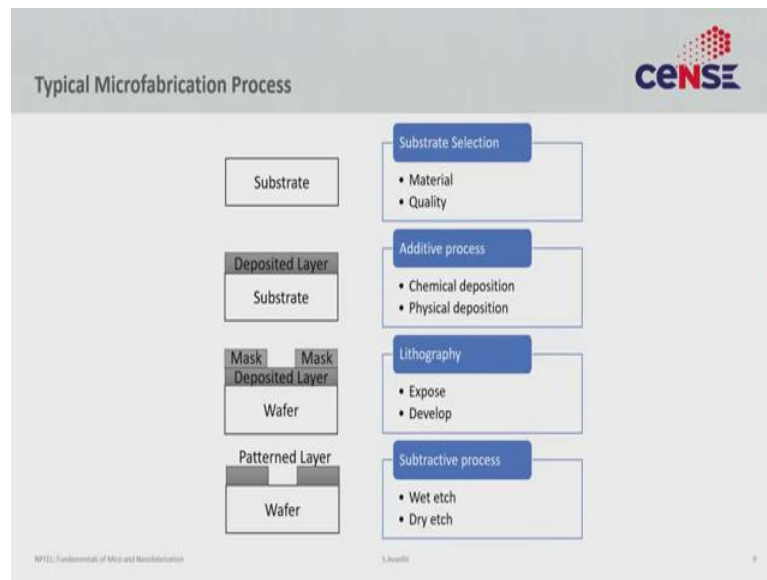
Typical Microfabrication Process

CeNSE

Substrate

Substrate Selection
• Material
• Quality

Deposited Layer
Substrate

Additive process
• Chemical deposition
• Physical deposition

Mask Mask
Deposited Layer
Wafer

Lithography
• Expose
• Develop

Patterned Layer
Wafer

Subtractive process
• Wet etch
• Dry etch

NPTEL: Fundamentals of Micro and Nanofabrication

S.Avasthi

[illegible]